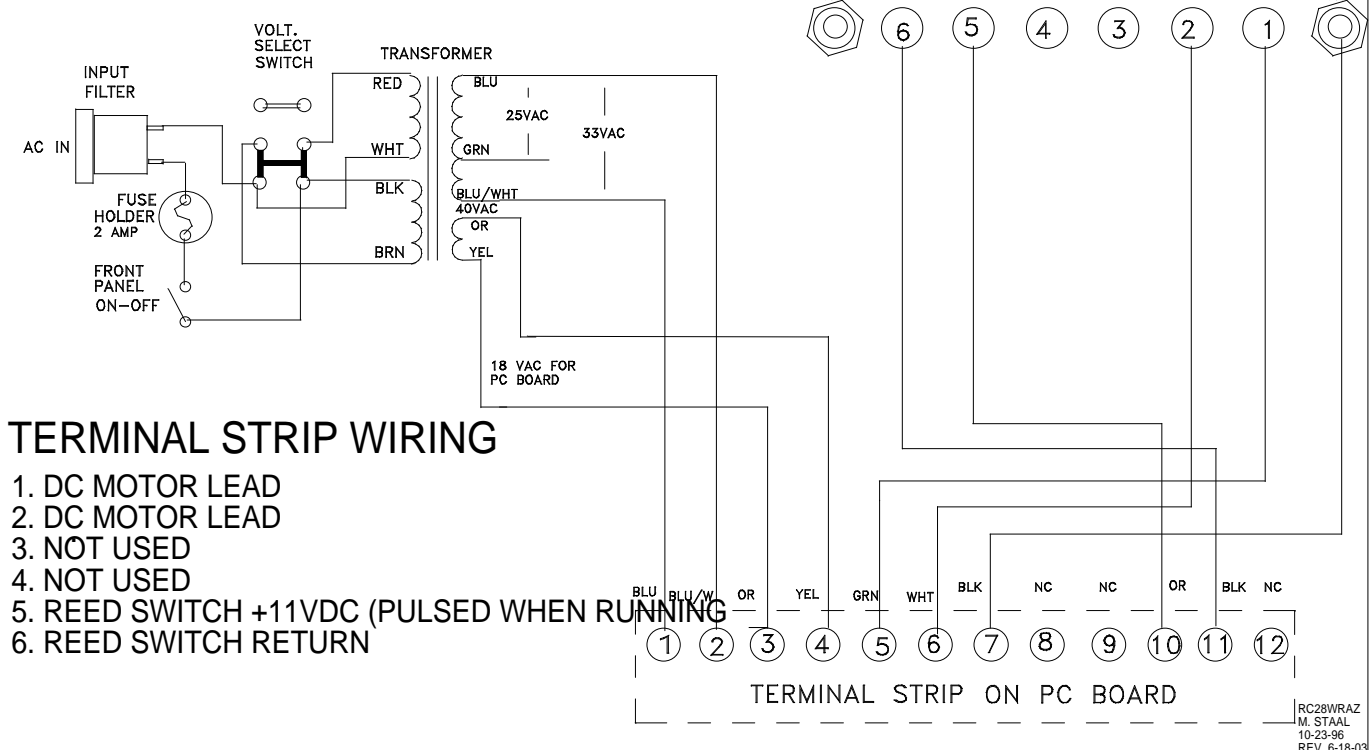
VOLT. SELECT SWITCH

TRANSFORMER

INPUT FILTER

AC IN

FUSE HOLDER 2 AMP

FRONT PANEL ON–OFF

RED

WHT

BLK

BRN

BLU

25VAC

33VAC

GRN

BLU/WHT

40VAC

OR

YEL

18 VAC FOR PC BOARD

6 5 4 3 2 1

TERMINAL STRIP WIRING

1. DC MOTOR LEAD
2. DC MOTOR LEAD
3. NOT USED
4. NOT USED
5. REED SWITCH +11VDC (PULSED WHEN RUNNING
6. REED SWITCH RETURN

| BLU | BLU/W | OR | YEL | GRN | WHT | BLK | NC | NC | OR | BLK | NC |
|---|---|---|---|---|---|---|---|---|---|---|---|
| 1 | 2 | 3 | 4 | 5 | 6 | 7 | 8 | 9 | 10 | 11 | 12 |

TERMINAL STRIP ON PC BOARD

RC28WRAZ
M. STAAL
10-23-96
REV. 6-18-03